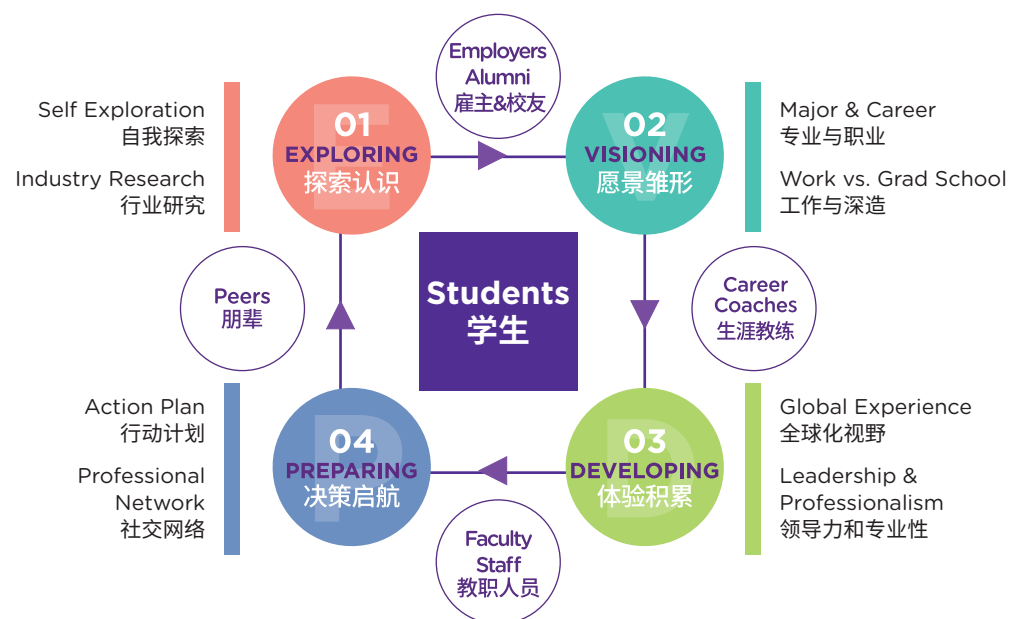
Employers
Alumni
雇主&校友

Self Exploration
自我探索

Industry Research
行业研究

01
EXPLORING
探索认识

02
VISIONING
愿景雏形

Major & Career
专业与职业

Work vs. Grad School
工作与深造

Peers
朋辈

Students
学生

Career
Coaches
生涯教练

Action Plan
行动计划

Professional
Network
社交网络

04
PREPARING
决策启航

03
DEVELOPING
体验积累

Global Experience
全球化视野

Leadership &
Professionalism
领导力和专业性

Faculty
Staff
教职人员